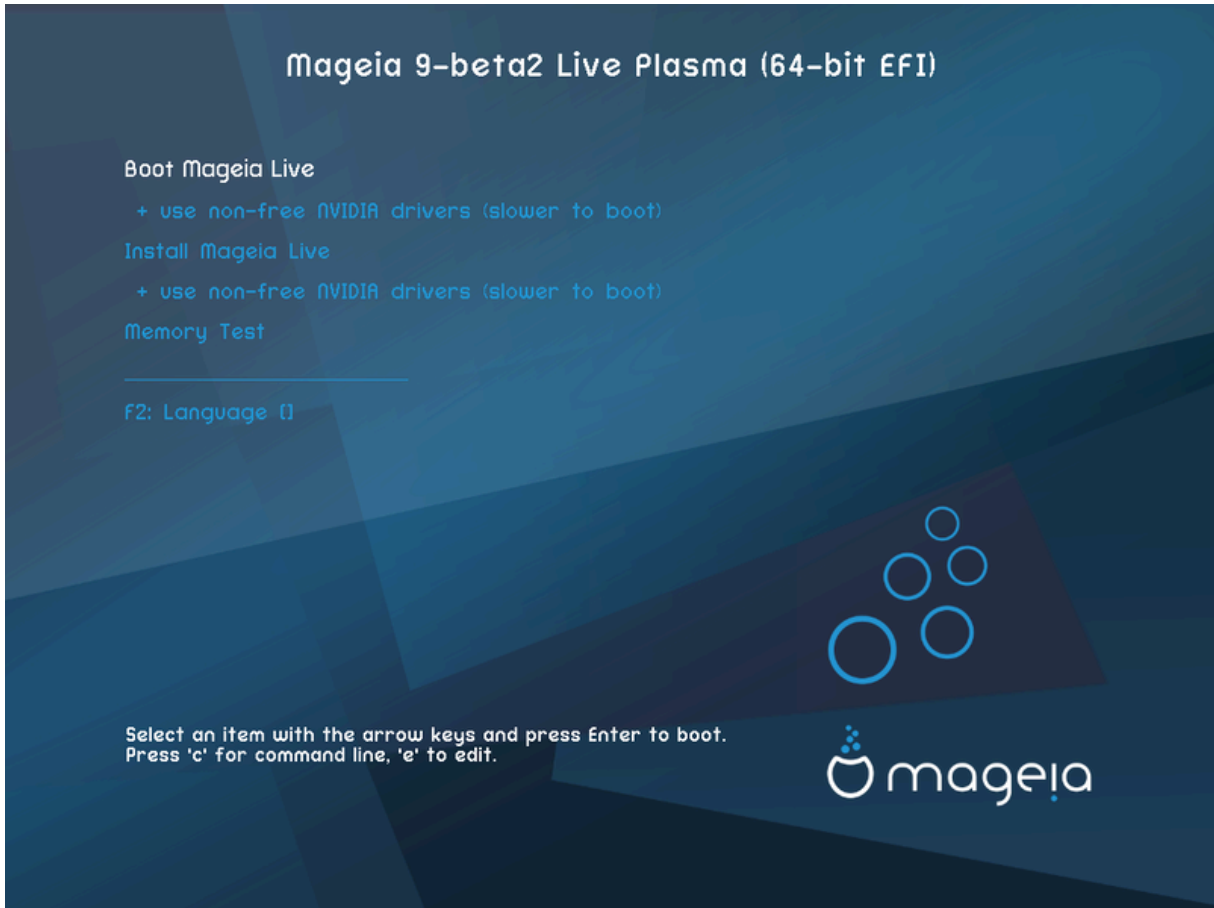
Mageia 9-beta2 Live Plasma (64-bit EFI)

Boot Mageia Live

+ use non-free NVIDIA drivers (slower to boot)

Install Mageia Live

+ use non-free NVIDIA drivers (slower to boot)

Memory Test

F2: Language ()

Select an item with the arrow keys and press Enter to boot.
Press 'c' for command line, 'e' to edit.

mageia